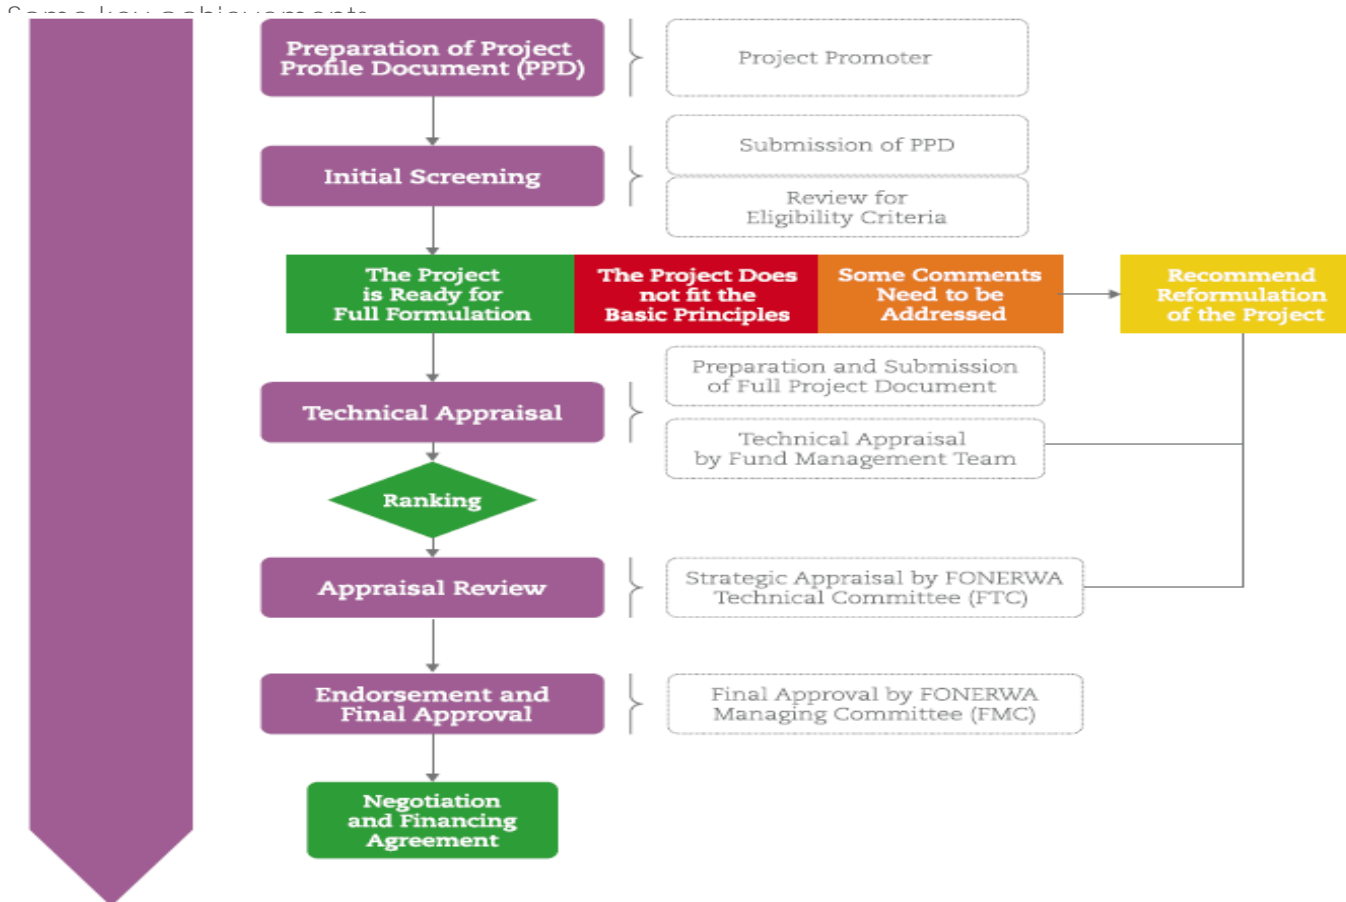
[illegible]

Preparation of Project Profile Document (PPD)

Project Promoter

Initial Screening

Submission of PPD

Review for Eligibility Criteria

The Project is Ready for Full Formulation

The Project Does not fit the Basic Principles

Some Comments Need to be Addressed

Recommend Reformulation of the Project

Technical Appraisal

Preparation and Submission of Full Project Document

Technical Appraisal by Fund Management Team

Ranking

Appraisal Review

Strategic Appraisal by FONERWA Technical Committee (FTC)

Endorsement and Final Approval

Final Approval by FONERWA Managing Committee (FMC)

Negotiation and Financing Agreement